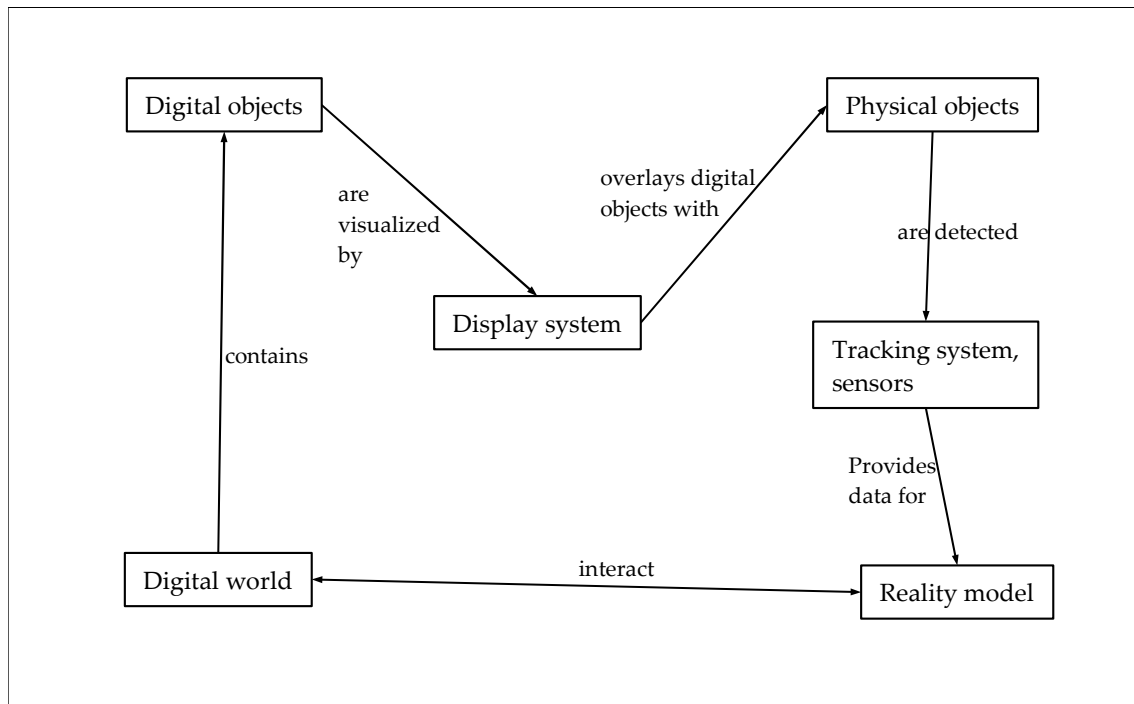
Digital objects

are visualized by

overlays digital objects with

Physical objects

are detected

Display system

contains

Tracking system, sensors

Provides data for

Digital world

interact

Reality model